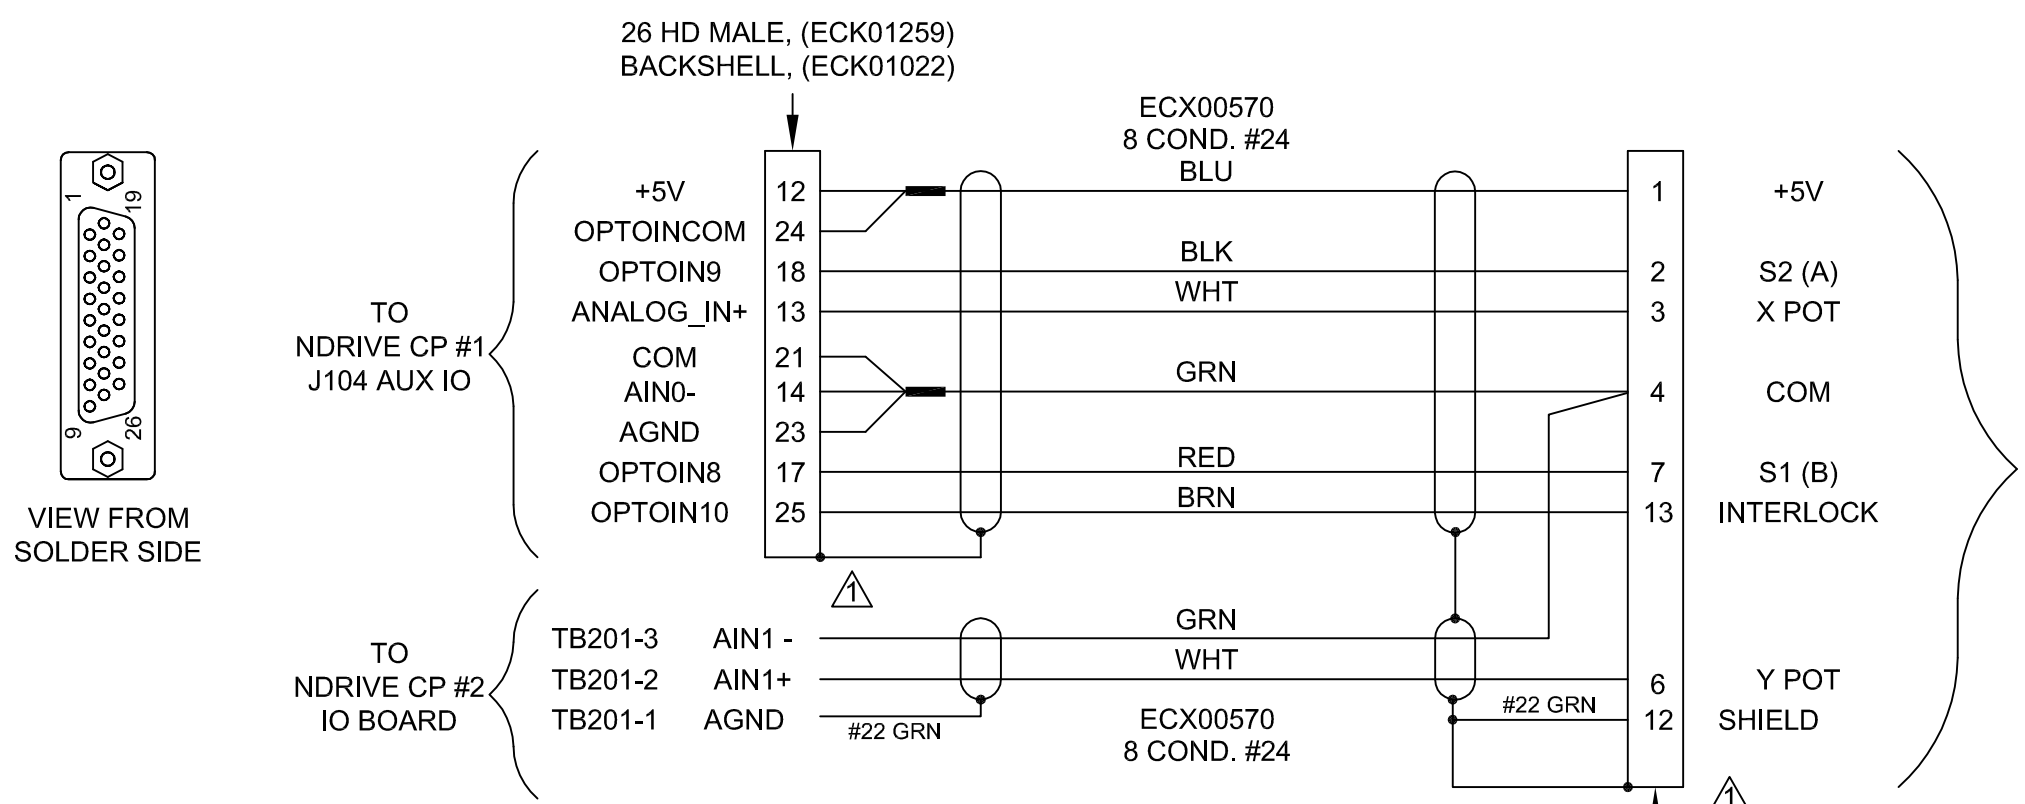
26 HD MALE, (ECK01259)
BACKSHELL, (ECK01022)

ECX00570
8 COND. #24

1
19
9
26

VIEW FROM
SOLDER SIDE

TO
NDRIVE CP #1
J104 AUX IO

+5V 12
OPTOINCOM 24
OPTOIN9 18
ANALOG_IN+ 13
COM 21
AIN0- 14
AGND 23
OPTOIN8 17
OPTOIN10 25

BLU
BLK
WHT
GRN
RED
BRN

1 +5V
2 S2 (A)
3 X POT
4 COM
7 S1 (B)
13 INTERLOCK

1

TO
NDRIVE CP #2
IO BOARD

TB201-3 AIN1 -
TB201-2 AIN1+
TB201-1 AGND

#22 GRN

GRN
WHT

ECX00570
8 COND. #24

#22 GRN

6 Y POT
12 SHIELD

1